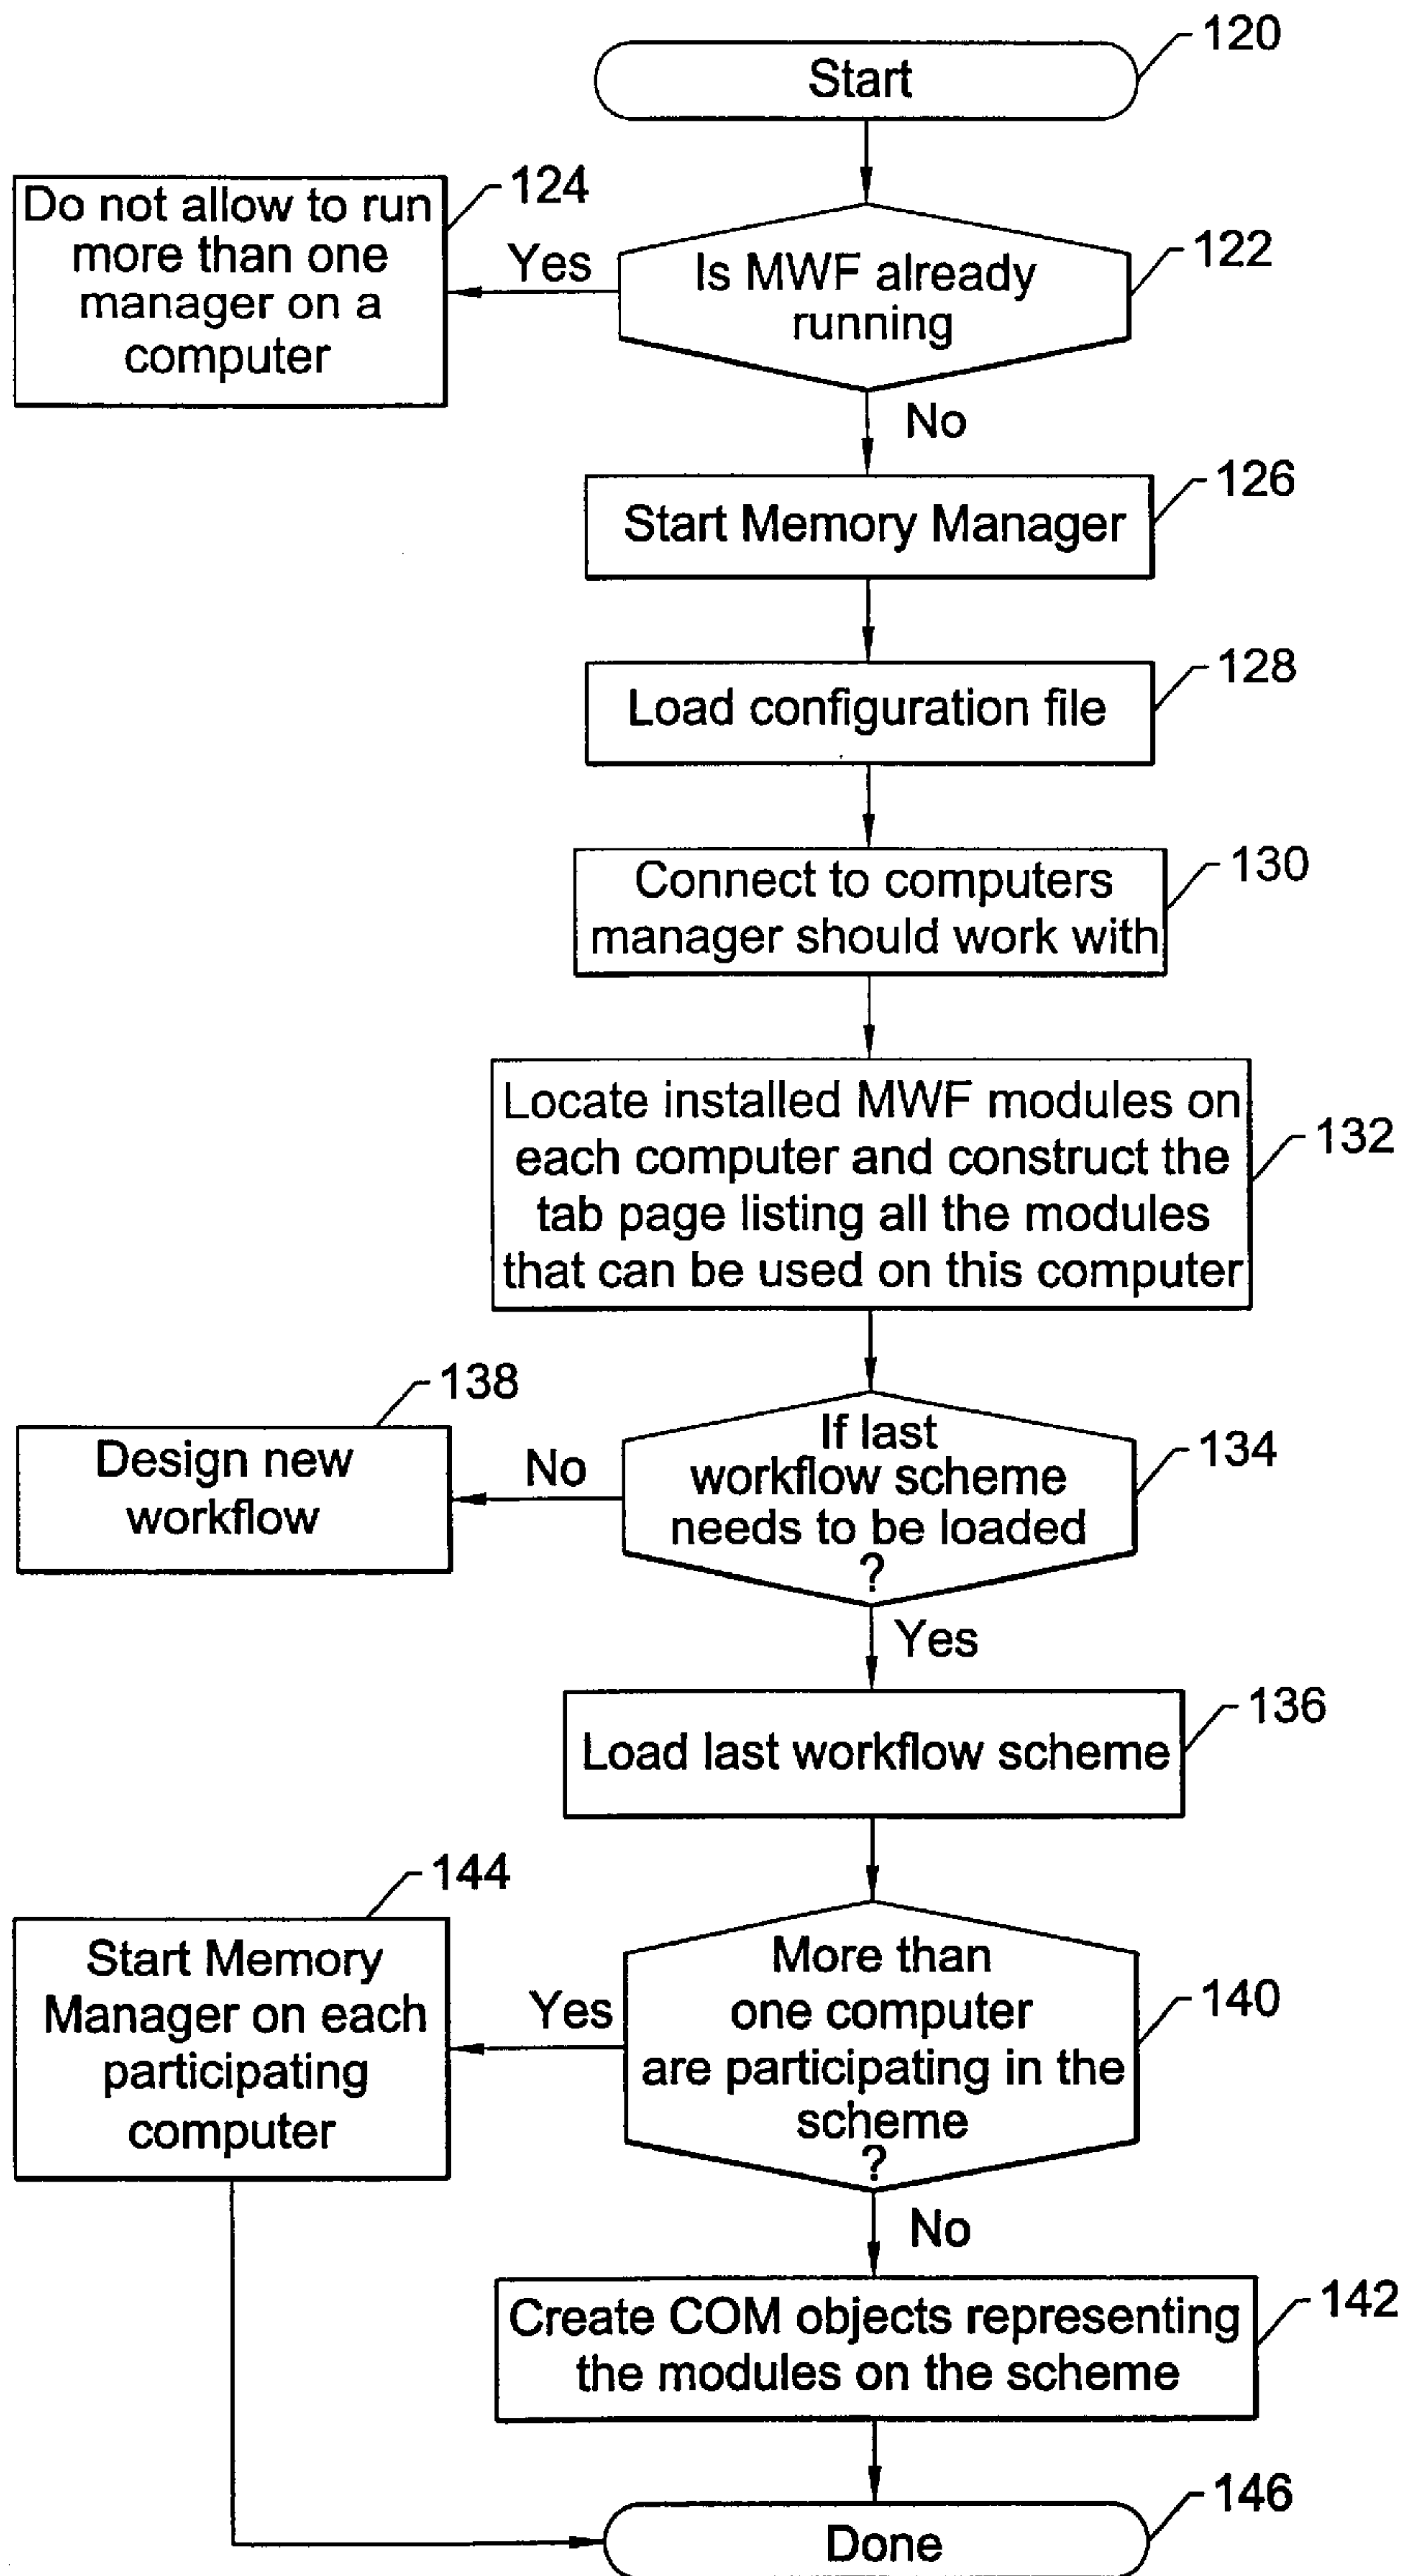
Start
120

Is MWF already running
122

Yes

Do not allow to run more than one manager on a computer
124

No

Start Memory Manager
126

Load configuration file
128

Connect to computers manager should work with
130

Locate installed MWF modules on each computer and construct the tab page listing all the modules that can be used on this computer
132

If last workflow scheme needs to be loaded ?
134

No

Design new workflow
138

Yes

Load last workflow scheme
136

More than one computer are participating in the scheme ?
140

Yes

Start Memory Manager on each participating computer
144

No

Create COM objects representing the modules on the scheme
142

Done
146